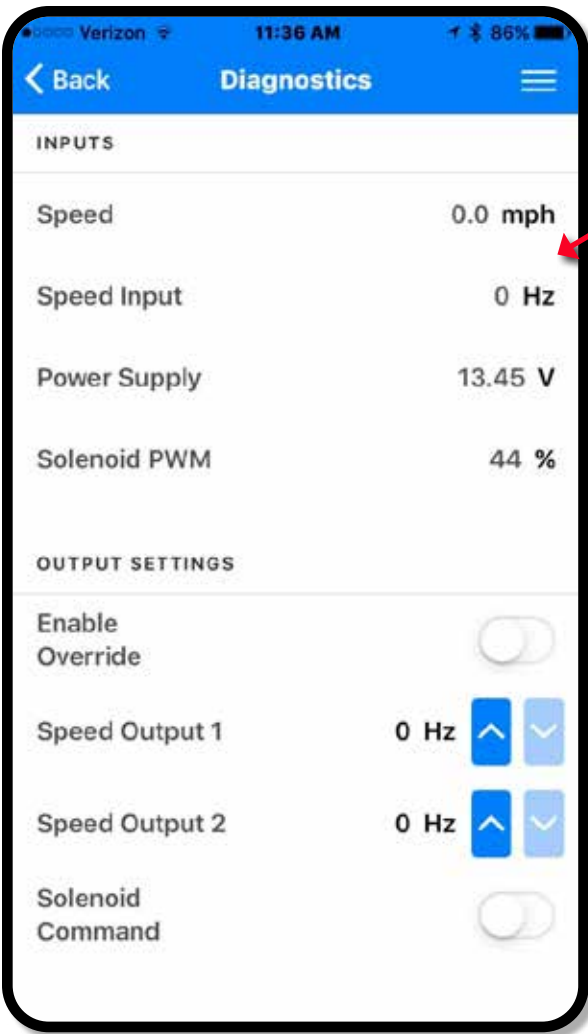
Verizon 11:36 AM 86%

Back Diagnostics

INPUTS

Speed 0.0 mph

Speed Input 0 Hz

Power Supply 13.45 V

Solenoid PWM 44 %

OUTPUT SETTINGS

Enable Override

Speed Output 1 0 Hz

Speed Output 2 0 Hz

Solenoid Command